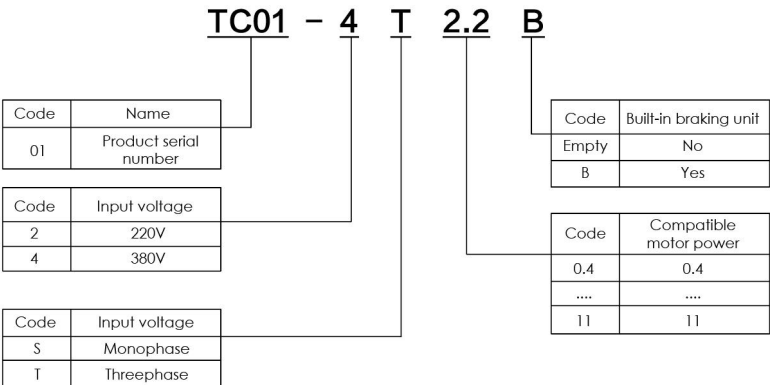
TC01 – 4 T 2.2 B

| Code | Name |
|---|---|
| 01 | Product serial number |

| Code | Input voltage |
|---|---|
| 2 | 220V |
| 4 | 380V |

| Code | Input voltage |
|---|---|
| S | Monophase |
| T | Threephase |

| Code | Built-in braking unit |
|---|---|
| Empty | No |
| B | Yes |

| Code | Compatible motor power |
|---|---|
| 0.4 | 0.4 |
| .... | .... |
| 11 | 11 |